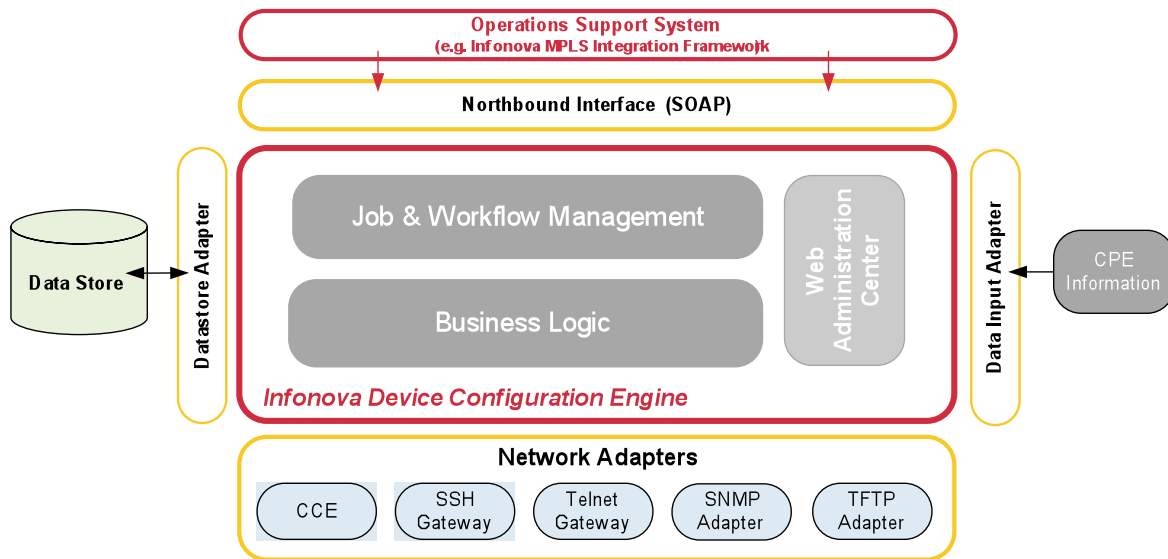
Operations Support System
(e.g. Infonova MPLS Integration Framewo)k

Northbound Interface (SOAP)

Data Store

Datastore Adapter

Job & Workflow Management

Business Logic

Web Administration Center

Infonova Device Configuration Engine

Data Input Adapter

CPE Information

Network Adapters

CCE

SSH Gateway

Telnet Gateway

SNMP Adapter

TFTP Adapter